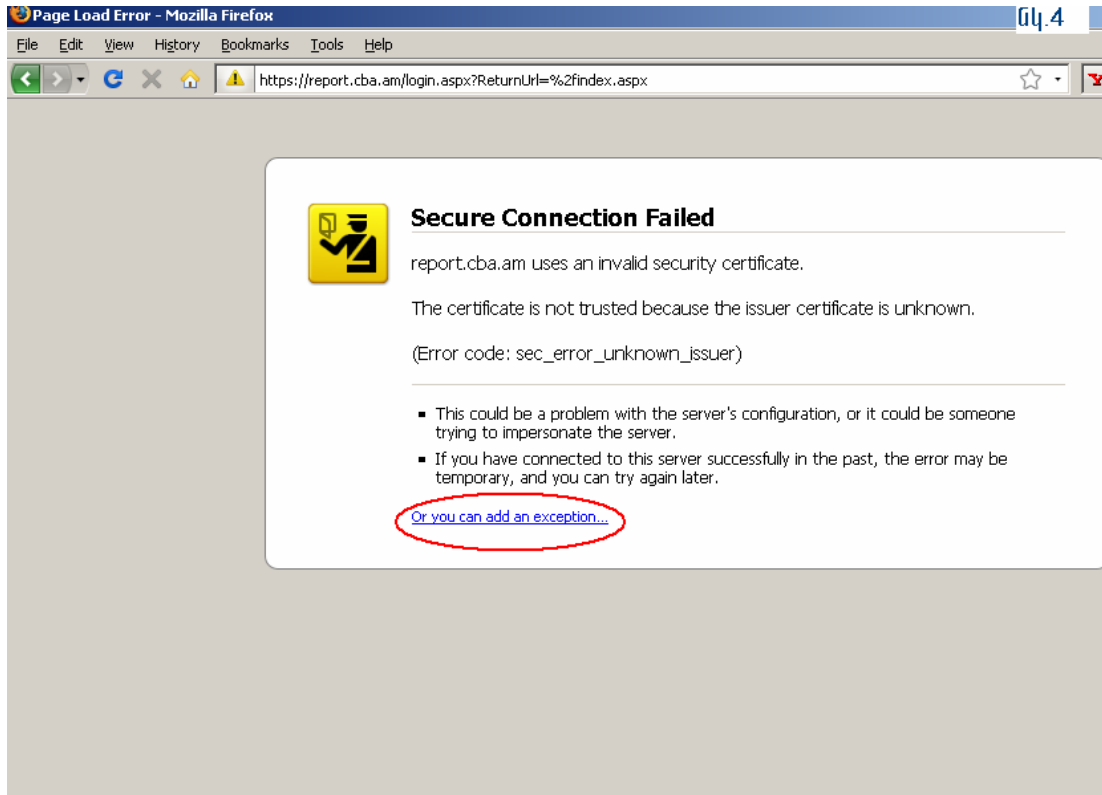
Page Load Error - Mozilla Firefox

Գկ.4

File Edit View History Bookmarks Tools Help

https://report.cba.am/login.aspx?ReturnUrl=%2findex.aspx

Secure Connection Failed

report.cba.am uses an invalid security certificate.

The certificate is not trusted because the issuer certificate is unknown.

(Error code: sec_error_unknown_issuer)

- This could be a problem with the server's configuration, or it could be someone trying to impersonate the server.
- If you have connected to this server successfully in the past, the error may be temporary, and you can try again later.

Or you can add an exception…